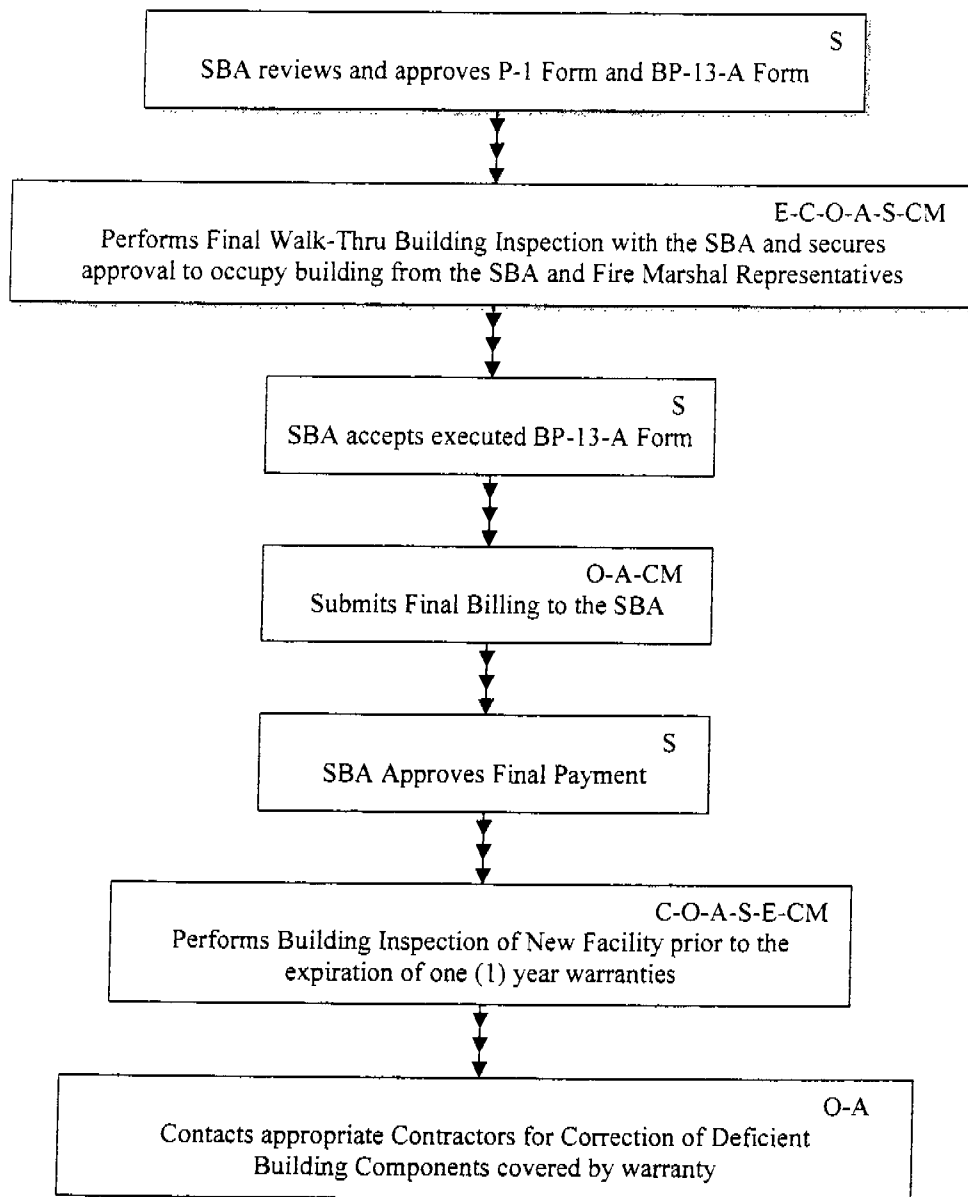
S
SBA reviews and approves P-1 Form and BP-13-A Form

E-C-O-A-S-CM
Performs Final Walk-Thru Building Inspection with the SBA and secures approval to occupy building from the SBA and Fire Marshal Representatives

S
SBA accepts executed BP-13-A Form

O-A-CM
Submits Final Billing to the SBA

S
SBA Approves Final Payment

C-O-A-S-E-CM
Performs Building Inspection of New Facility prior to the expiration of one (1) year warranties

O-A
Contacts appropriate Contractors for Correction of Deficient Building Components covered by warranty